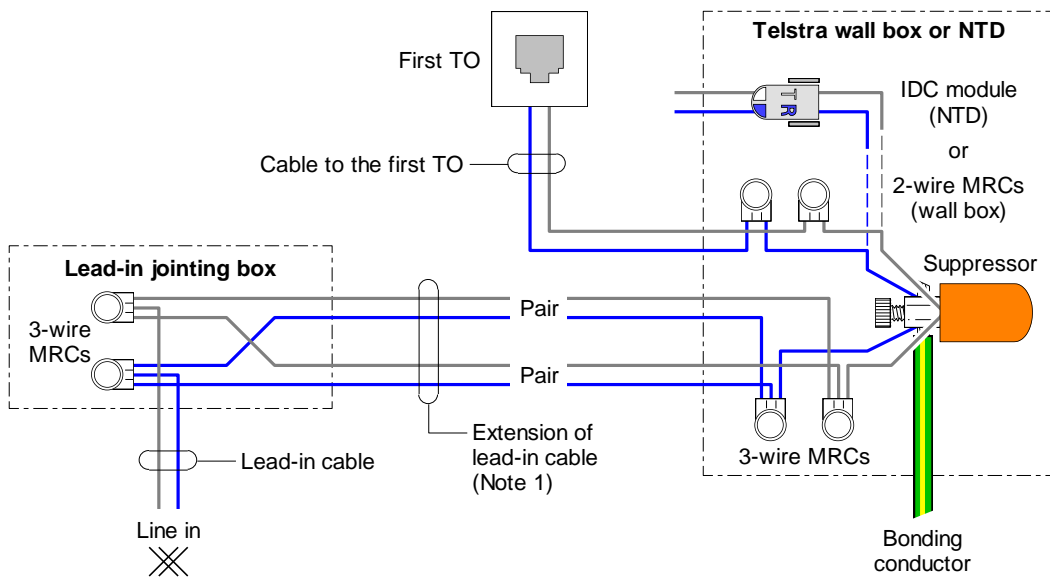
First TO

Telstra wall box or NTD

T
R

IDC module (NTD)

or

2-wire MRCs (wall box)

Cable to the first TO

Lead-in jointing box

Suppressor

3-wire MRCs

Pair

Pair

3-wire MRCs

Extension of lead-in cable (Note 1)

Lead-in cable

Line in

Bonding conductor